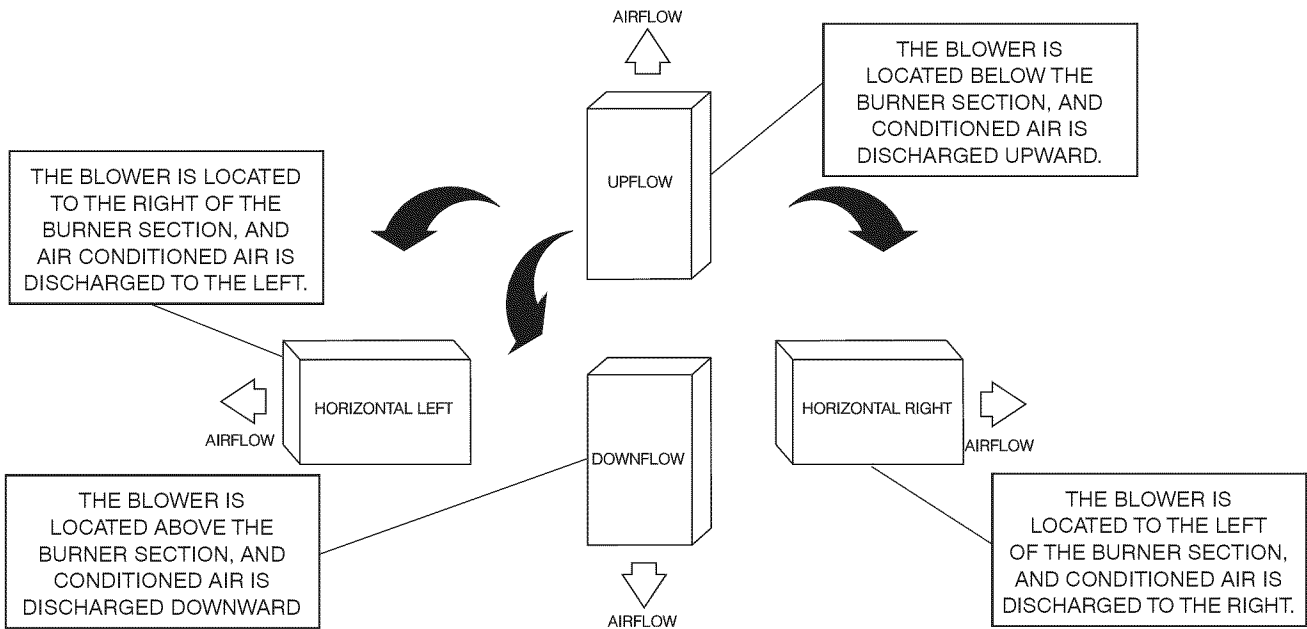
AIRFLOW

THE BLOWER IS LOCATED BELOW THE BURNER SECTION, AND CONDITIONED AIR IS DISCHARGED UPWARD.

UPFLOW

THE BLOWER IS LOCATED TO THE RIGHT OF THE BURNER SECTION, AND AIR CONDITIONED AIR IS DISCHARGED TO THE LEFT.

HORIZONTAL LEFT

AIRFLOW

DOWNFLOW

HORIZONTAL RIGHT

AIRFLOW

THE BLOWER IS LOCATED ABOVE THE BURNER SECTION, AND CONDITIONED AIR IS DISCHARGED DOWNWARD

AIRFLOW

THE BLOWER IS LOCATED TO THE LEFT OF THE BURNER SECTION, AND CONDITIONED AIR IS DISCHARGED TO THE RIGHT.